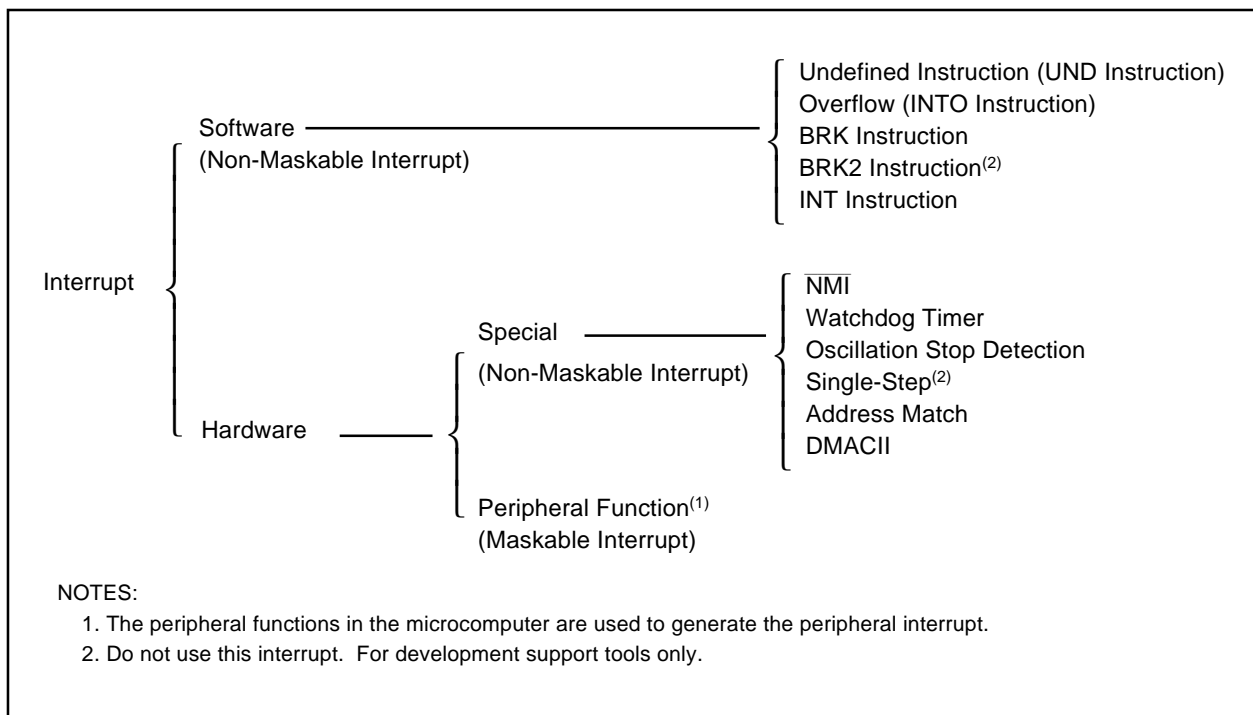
Interrupt

Software
(Non-Maskable Interrupt)

Undefined Instruction (UND Instruction)
Overflow (INTO Instruction)
BRK Instruction
BRK2 Instruction$^{(2)}$
INT Instruction

Hardware

Special
(Non-Maskable Interrupt)

$\overline{NMI}$
Watchdog Timer
Oscillation Stop Detection
Single-Step$^{(2)}$
Address Match
DMACII

Peripheral Function$^{(1)}$
(Maskable Interrupt)

NOTES:
1. The peripheral functions in the microcomputer are used to generate the peripheral interrupt.
2. Do not use this interrupt. For development support tools only.